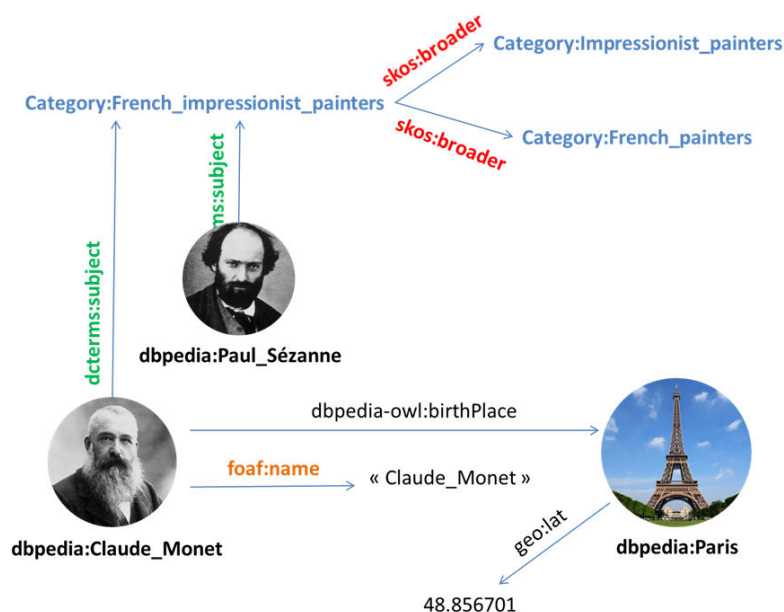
Category:French_impressionist_painters

skos:broader

Category:Impressionist_painters

skos:broader

Category:French_painters

ms:subject

dcterms:subject

dbpedia:Paul_Sézanne

dbpedia-owl:birthPlace

foaf:name

« Claude_Monet »

dbpedia:Claude_Monet

geo:lat

dbpedia:Paris

48.856701